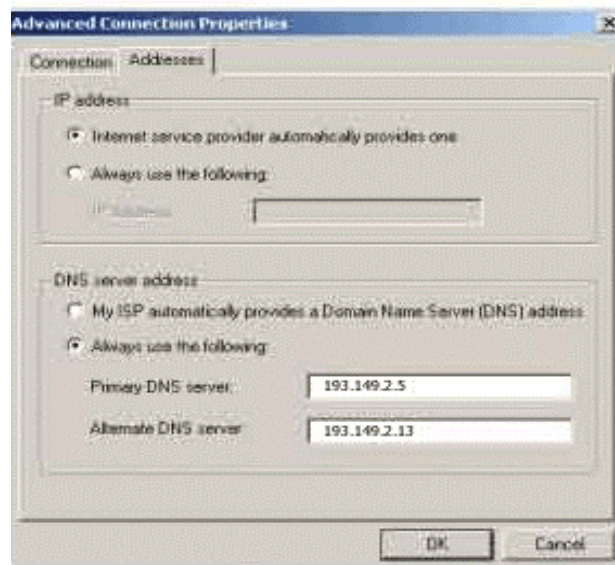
Advanced Connection Properties

Connection | Addresses

IP address

Internet service provider automatically provides one

Always use the following:

IP Address: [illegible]

DNS server address

My ISP automatically provides a Domain Name Server (DNS) address

Always use the following:

Primary DNS server: 193.149.2.5

Alternate DNS server: 193.149.2.13

OK | Cancel